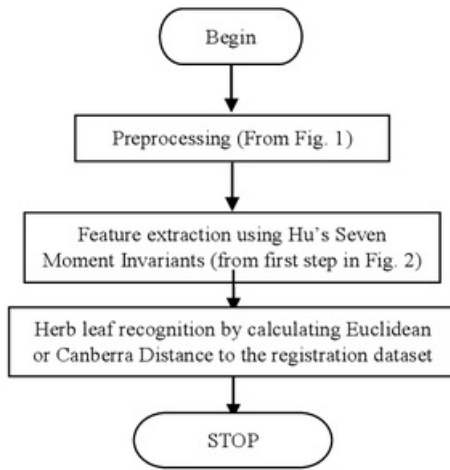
Begin

Preprocessing (From Fig. 1)

Feature extraction using Hu's Seven Moment Invariants (from first step in Fig. 2)

Herb leaf recognition by calculating Euclidean or Canberra Distance to the registration dataset

STOP